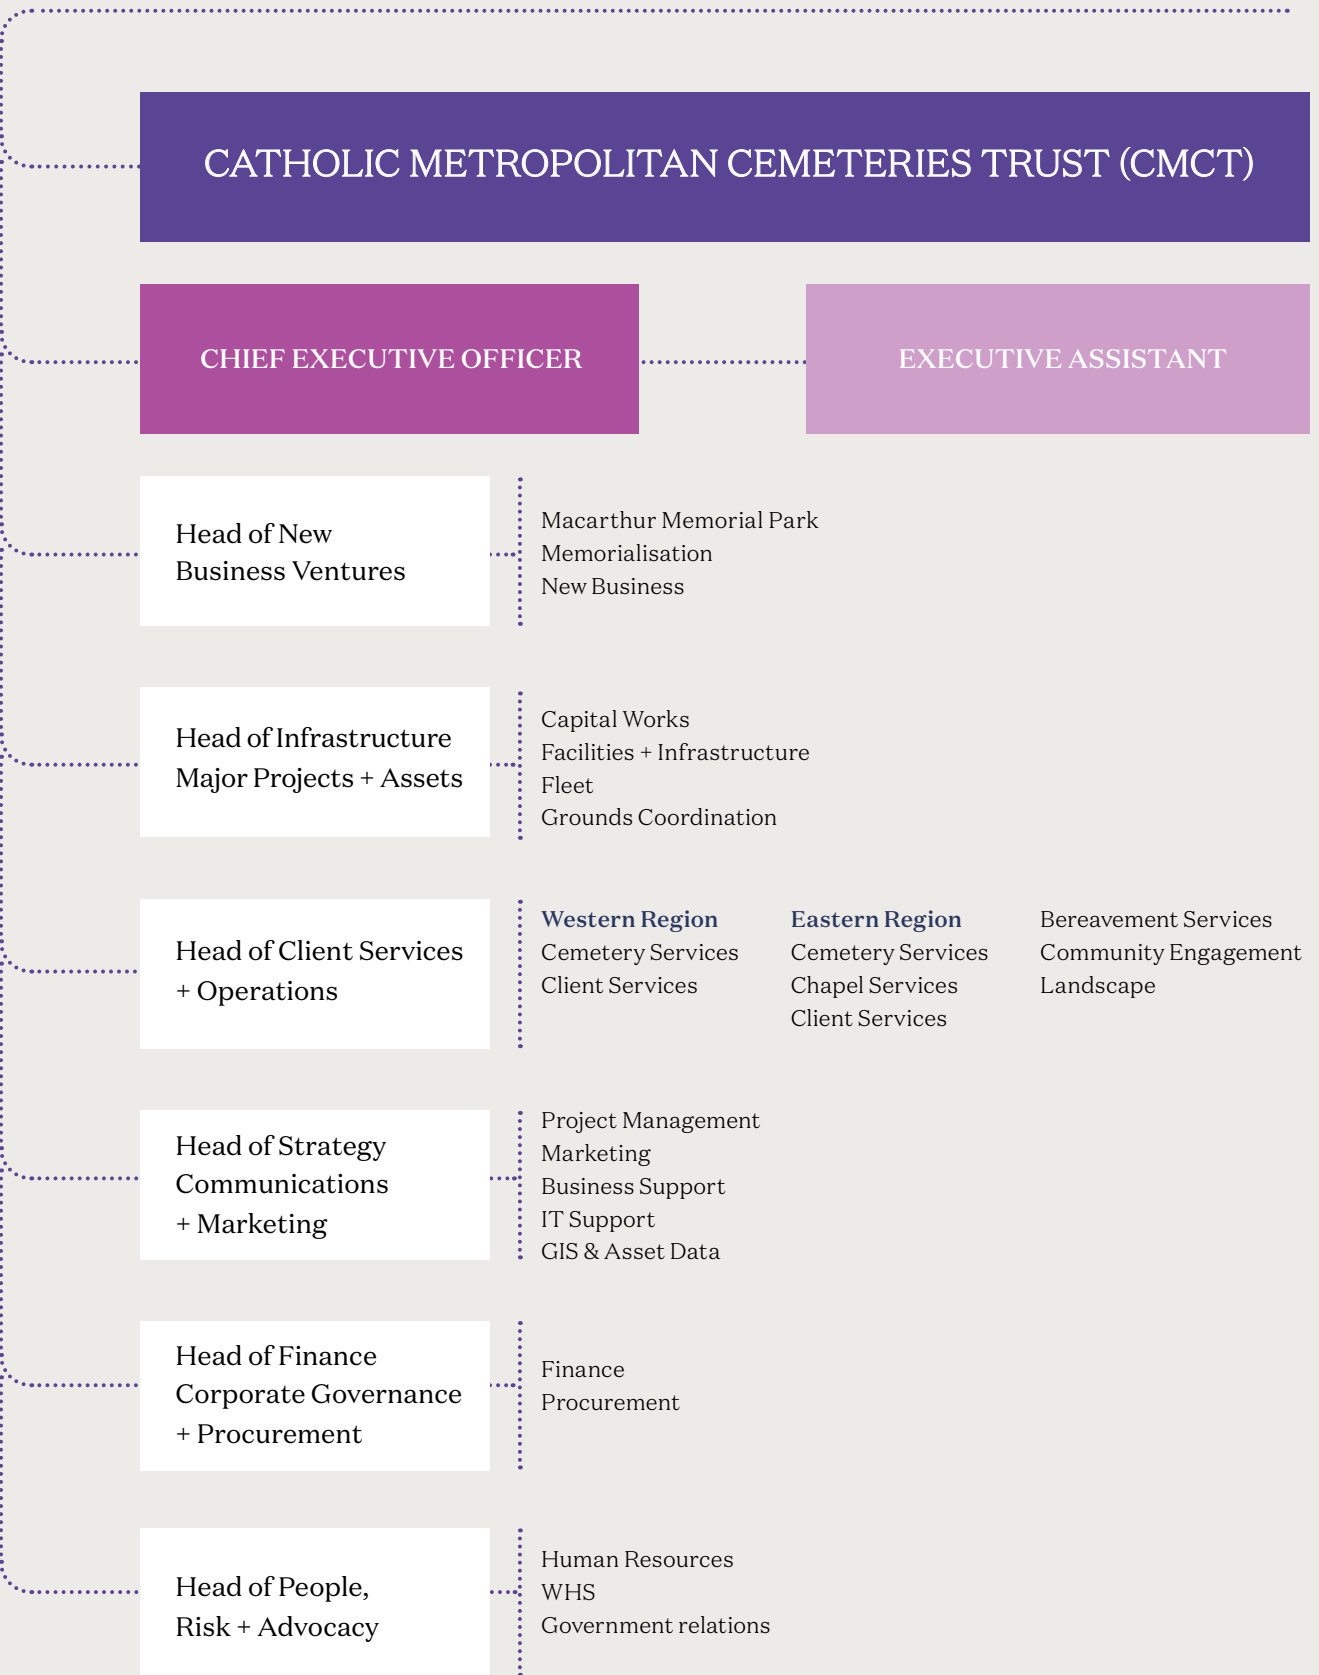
CATHOLIC METROPOLITAN CEMETERIES TRUST (CMCT)

CHIEF EXECUTIVE OFFICER

EXECUTIVE ASSISTANT

Head of New Business Ventures

Macarthur Memorial Park
Memorialisation
New Business

Head of Infrastructure Major Projects + Assets

Capital Works
Facilities + Infrastructure
Fleet
Grounds Coordination

Head of Client Services + Operations

Western Region
Cemetery Services
Client Services

Eastern Region
Cemetery Services
Chapel Services
Client Services

Bereavement Services
Community Engagement
Landscape

Head of Strategy Communications + Marketing

Project Management
Marketing
Business Support
IT Support
GIS & Asset Data

Head of Finance Corporate Governance + Procurement

Finance
Procurement

Head of People, Risk + Advocacy

Human Resources
WHS
Government relations